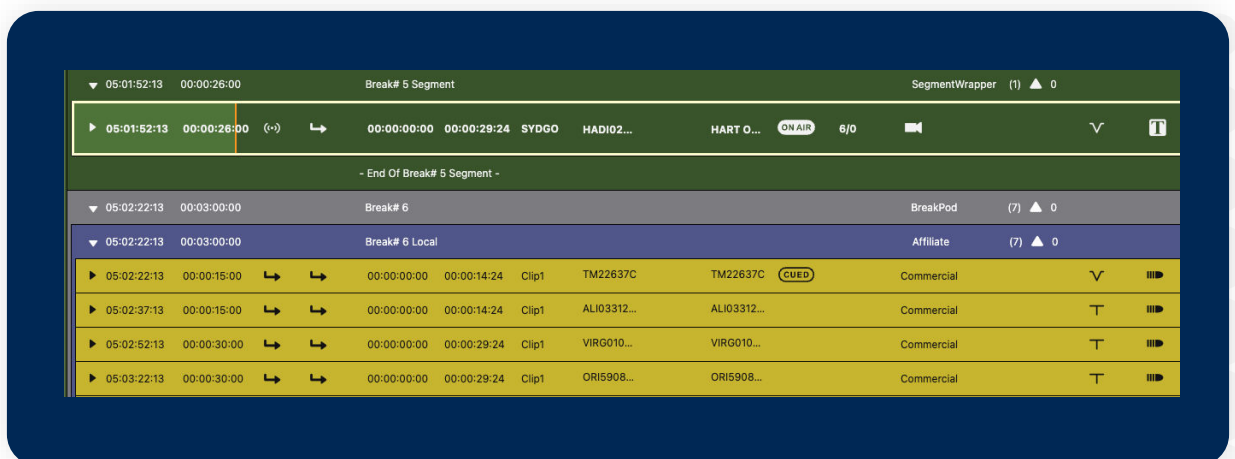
| | | | | | | | | | | |
|---|---|---|---|---|---|---|---|---|---|---|
| 05:01:52:13 | 00:00:26:00 | Break# 5 Segment | | | | | SegmentWrapper | (1) ▲ 0 | | |
| 05:01:52:13 | 00:00:26:00 | 00:00:00:00 | 00:00:29:24 | SYDGO | HADI02... | HART O... ON AIR | 6/0 | | | T |
| | | - End Of Break# 5 Segment - | | | | | | | | |
| 05:02:22:13 | 00:03:00:00 | Break# 6 | | | | | BreakPod | (7) ▲ 0 | | |
| 05:02:22:13 | 00:03:00:00 | Break# 6 Local | | | | | Affiliate | (7) ▲ 0 | | |
| 05:02:22:13 | 00:00:15:00 | 00:00:00:00 | 00:00:14:24 | Clip1 | TM22637C | TM22637C CUED | Commercial | | | |
| 05:02:37:13 | 00:00:15:00 | 00:00:00:00 | 00:00:14:24 | Clip1 | ALI03312... | ALI03312... | Commercial | | | |
| 05:02:52:13 | 00:00:30:00 | 00:00:00:00 | 00:00:29:24 | Clip1 | VIRG010... | VIRG010... | Commercial | | | |
| 05:03:22:13 | 00:00:30:00 | 00:00:00:00 | 00:00:29:24 | Clip1 | ORI5908... | ORI5908... | Commercial | | | |